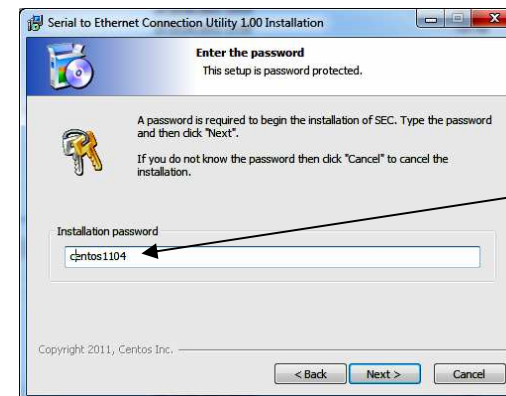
Serial to Ethernet Connection Utility 1.00 Installation

Enter the password
This setup is password protected.

A password is required to begin the installation of SEC. Type the password and then click "Next".

If you do not know the password then click "Cancel" to cancel the installation.

Installation password

centos1104

Copyright 2011, Centos Inc.

< Back Next > Cancel